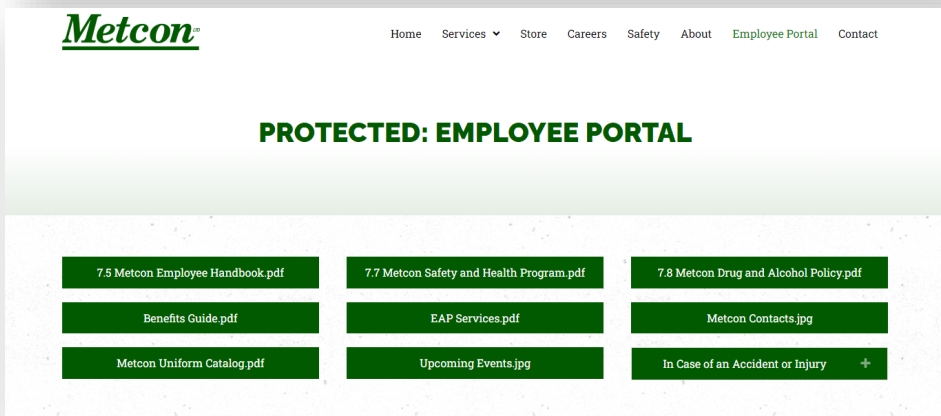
Metcon

Home Services Store Careers Safety About Employee Portal Contact

PROTECTED: EMPLOYEE PORTAL

7.5 Metcon Employee Handbook.pdf

7.7 Metcon Safety and Health Program.pdf

7.8 Metcon Drug and Alcohol Policy.pdf

Benefits Guide.pdf

EAP Services.pdf

Metcon Contacts.jpg

Metcon Uniform Catalog.pdf

Upcoming Events.jpg

In Case of an Accident or Injury +